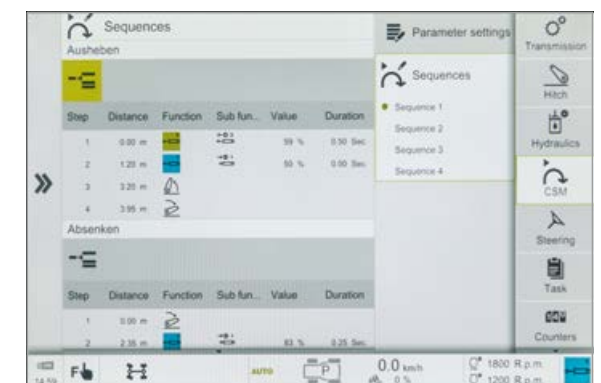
Sequences

Ausheben

| Step | Distance | Function | Sub fun... | Value | Duration |
|---|---|---|---|---|---|
| 1 | 0.00 m | | | 59 % | 0.50 Sec |
| 2 | 1.20 m | | | 50 % | 0.00 Sec |
| 3 | 3.20 m | | | | |
| 4 | 3.95 m | | | | |

Absenken

| Step | Distance | Function | Sub fun... | Value | Duration |
|---|---|---|---|---|---|
| 1 | 0.00 m | | | | |
| 2 | 2.35 m | | | 83 % | 0.25 Sec |

Parameter settings

Sequences

Sequence 1
Sequence 2
Sequence 3
Sequence 4

Transmission
Hitch
Hydraulics
CSM
Steering
Task
Counters

14:59
AUTO
P
0.0 km/h
0 %
1800 R.p.m.
1200 R.p.m.